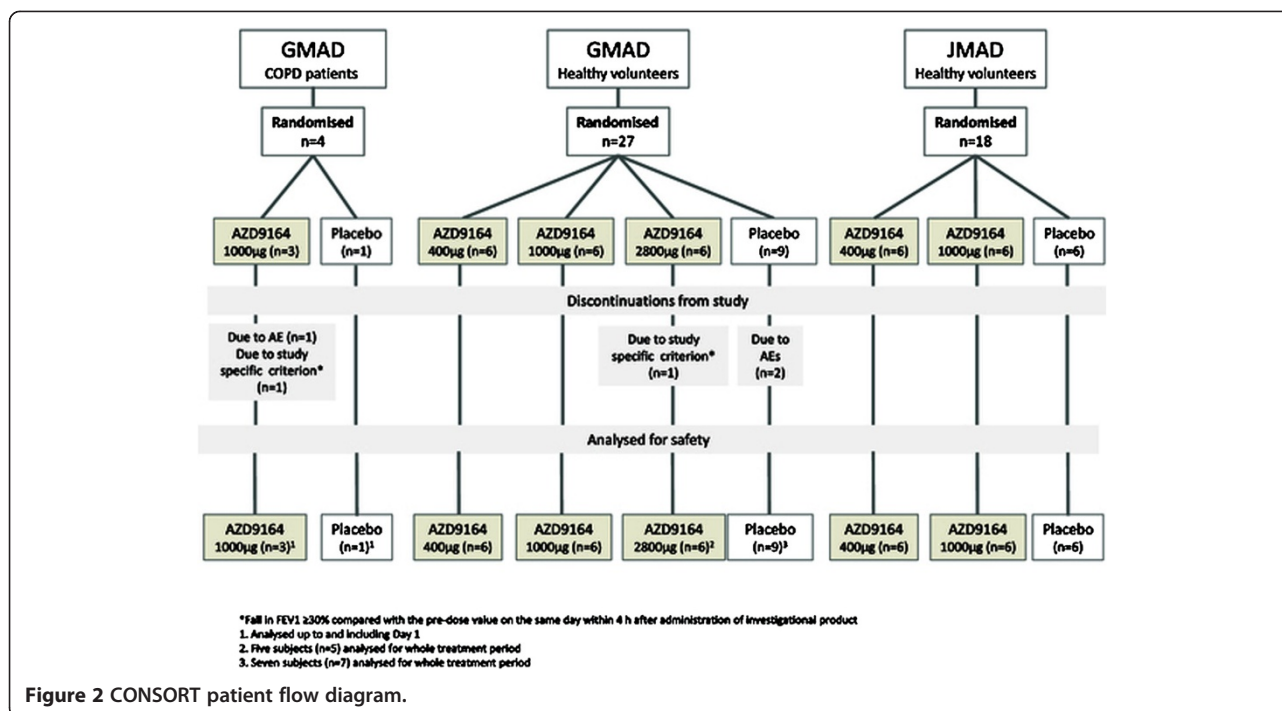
GMAD
COPD patients

GMAD
Healthy volunteers

JMAD
Healthy volunteers

Randomised
n=4

Randomised
n=27

Randomised
n=18

AZD9164
1000µg (n=3)

Placebo
(n=1)

AZD9164
400µg (n=6)

AZD9164
1000µg (n=6)

AZD9164
2800µg (n=6)

Placebo
(n=9)

AZD9164
400µg (n=6)

AZD9164
1000µg (n=6)

Placebo
(n=6)

Discontinuations from study

Due to AE (n=1)
Due to study specific criterion*
(n=1)

Due to study specific criterion*
(n=1)

Due to AEs
(n=2)

Analysed for safety

AZD9164
1000µg (n=3)¹

Placebo
(n=1)¹

AZD9164
400µg (n=6)

AZD9164
1000µg (n=6)

AZD9164
2800µg (n=6)²

Placebo
(n=9)³

AZD9164
400µg (n=6)

AZD9164
1000µg (n=6)

Placebo
(n=6)

*Fall in FEV1 ≥30% compared with the pre-dose value on the same day within 4 h after administration of investigational product
1. Analysed up to and including Day 1
2. Five subjects (n=5) analysed for whole treatment period
3. Seven subjects (n=7) analysed for whole treatment period

Figure 2 CONSORT patient flow diagram.